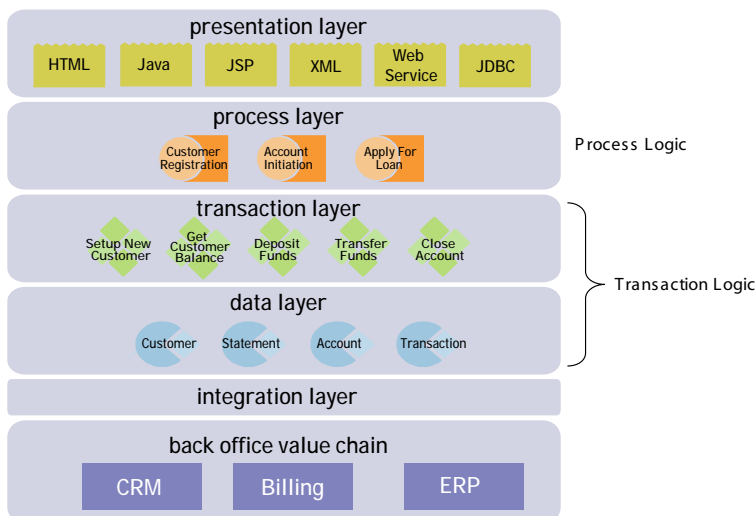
presentation layer

HTML

Java

JSP

XML

Web Service

JDBC

process layer

Customer Registration

Account Initiation

Apply For Loan

Process Logic

transaction layer

Setup New Customer

Get Customer Balance

Deposit Funds

Transfer Funds

Close Account

Transaction Logic

data layer

Customer

Statement

Account

Transaction

integration layer

back office value chain

CRM

Billing

ERP